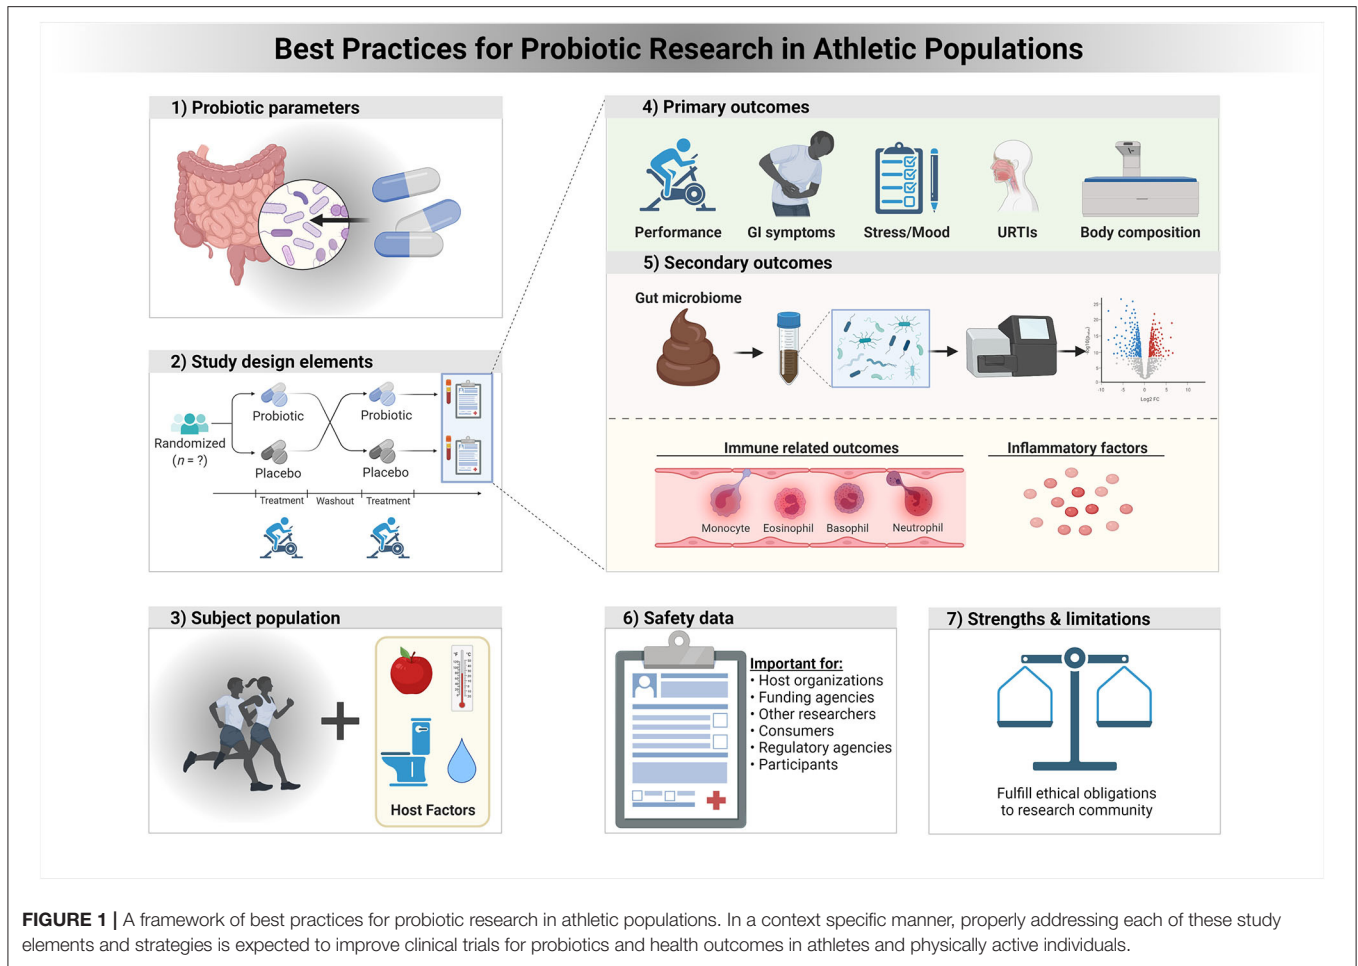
Best Practices for Probiotic Research in Athletic Populations

1) Probiotic parameters

2) Study design elements

Randomized ($n$ = ?)

Probiotic

Placebo

Probiotic

Placebo

Treatment Washout Treatment

3) Subject population

Host Factors

4) Primary outcomes

Performance GI symptoms Stress/Mood URTIs Body composition

5) Secondary outcomes

Gut microbiome

Log2 FC

Immune related outcomes

Monocyte Eosinophil Basophil Neutrophil

Inflammatory factors

6) Safety data

Important for:
• Host organizations
• Funding agencies
• Other researchers
• Consumers
• Regulatory agencies
• Participants

7) Strengths & limitations

Fulfill ethical obligations to research community

FIGURE 1 | A framework of best practices for probiotic research in athletic populations. In a context specific manner, properly addressing each of these study elements and strategies is expected to improve clinical trials for probiotics and health outcomes in athletes and physically active individuals.